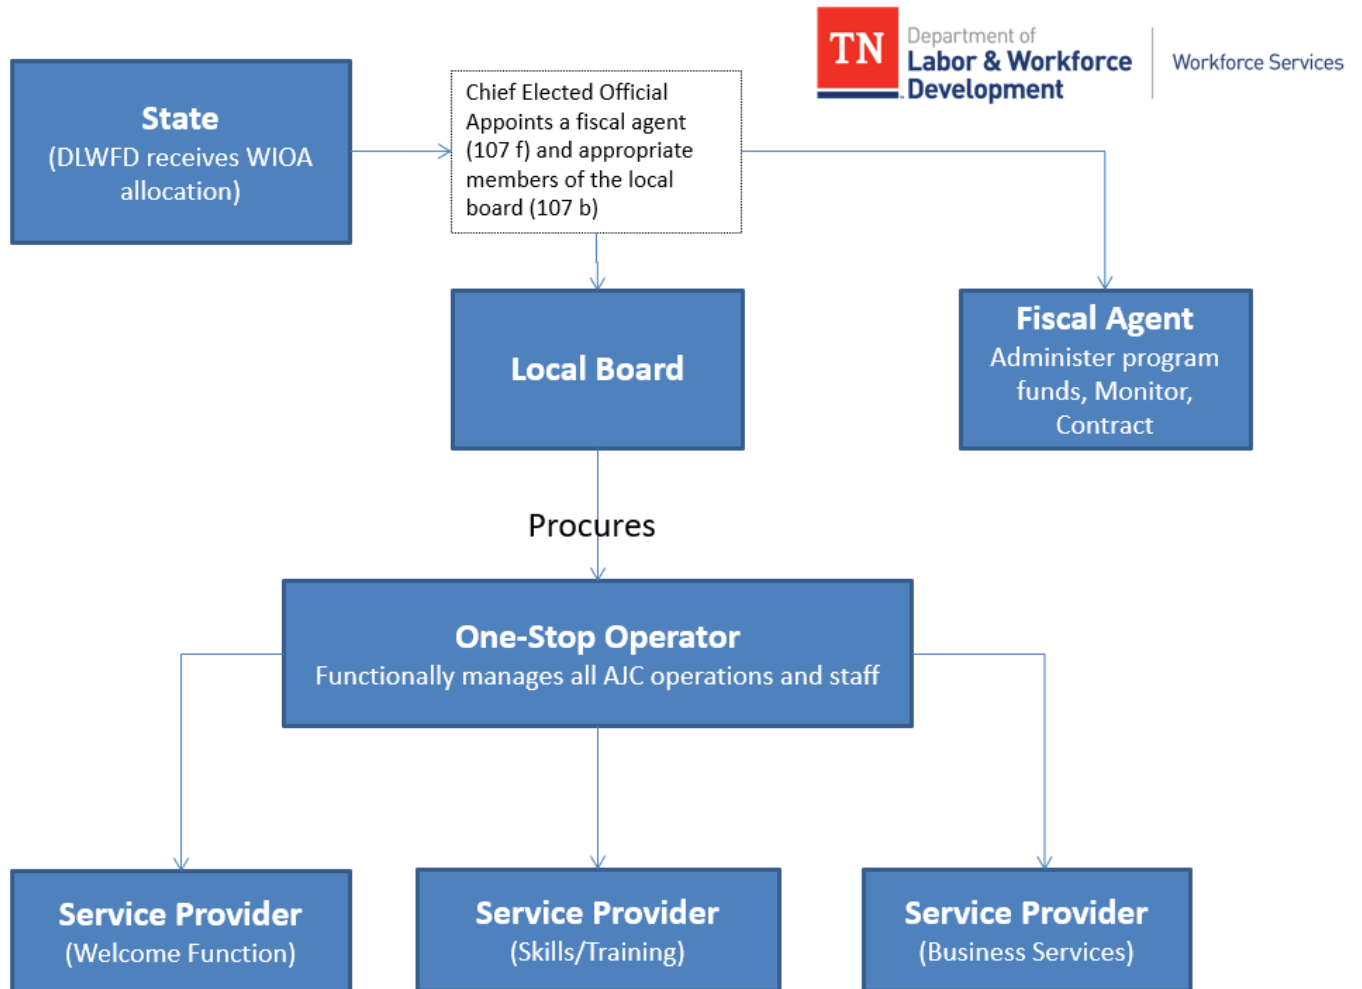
TN Department of Labor & Workforce Development | Workforce Services

State
(DLWFD receives WIOA allocation)

Chief Elected Official Appoints a fiscal agent (107 f) and appropriate members of the local board (107 b)

Local Board

Fiscal Agent
Administer program funds, Monitor, Contract

Procures

One-Stop Operator
Functionally manages all AJC operations and staff

Service Provider
(Welcome Function)

Service Provider
(Skills/Training)

Service Provider
(Business Services)